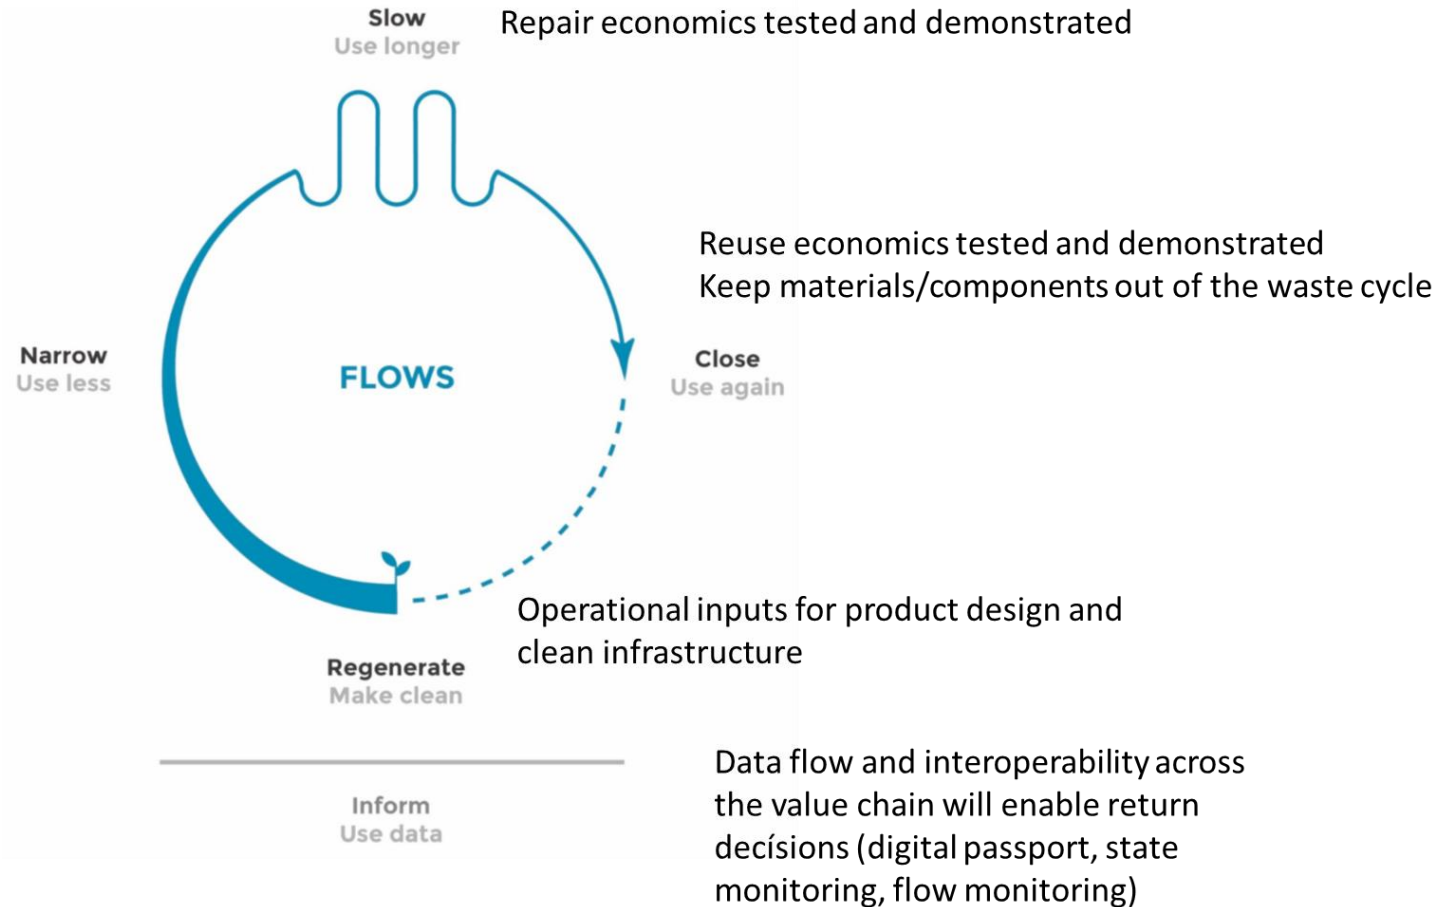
Slow
Use longer

Repair economics tested and demonstrated

Reuse economics tested and demonstrated
Keep materials/components out of the waste cycle

Narrow
Use less

FLOWS

Close
Use again

Operational inputs for product design and clean infrastructure

Regenerate
Make clean

Inform
Use data

Data flow and interoperability across the value chain will enable return decísions (digital passport, state monitoring, flow monitoring)